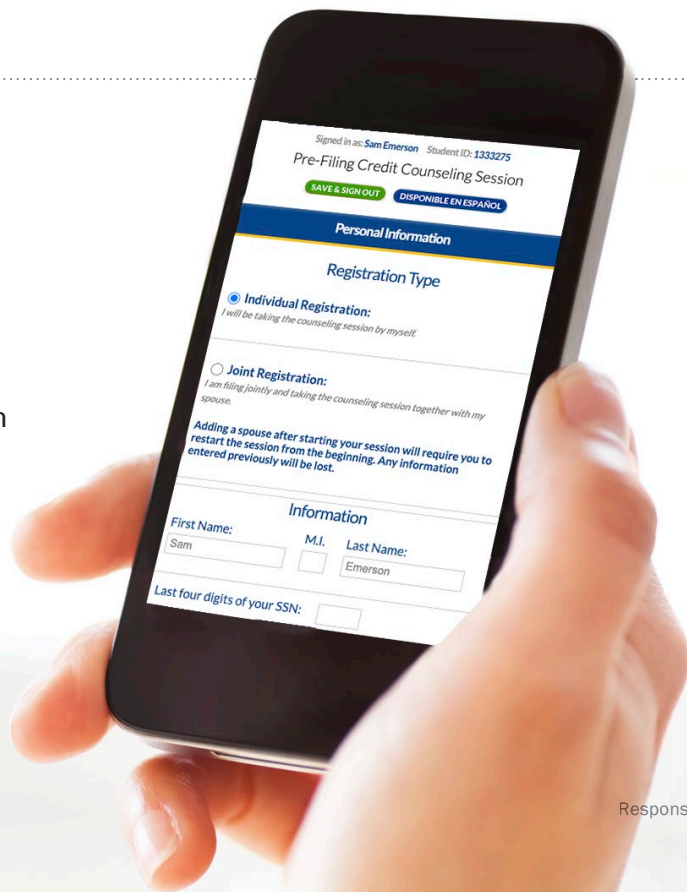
n

Signed in as: Sam Emerson Student ID: 1333275

Pre-Filing Credit Counseling Session

SAVE & SIGN OUT

DISPONIBLE EN ESPAÑOL

Personal Information

Registration Type

Individual Registration:
I will be taking the counseling session by myself.

Joint Registration:
I am filing jointly and taking the counseling session together with my spouse.

Adding a spouse after starting your session will require you to restart the session from the beginning. Any information entered previously will be lost.

Information

First Name:
Sam

M.I.

Last Name:
Emerson

Last four digits of your SSN:

Respons